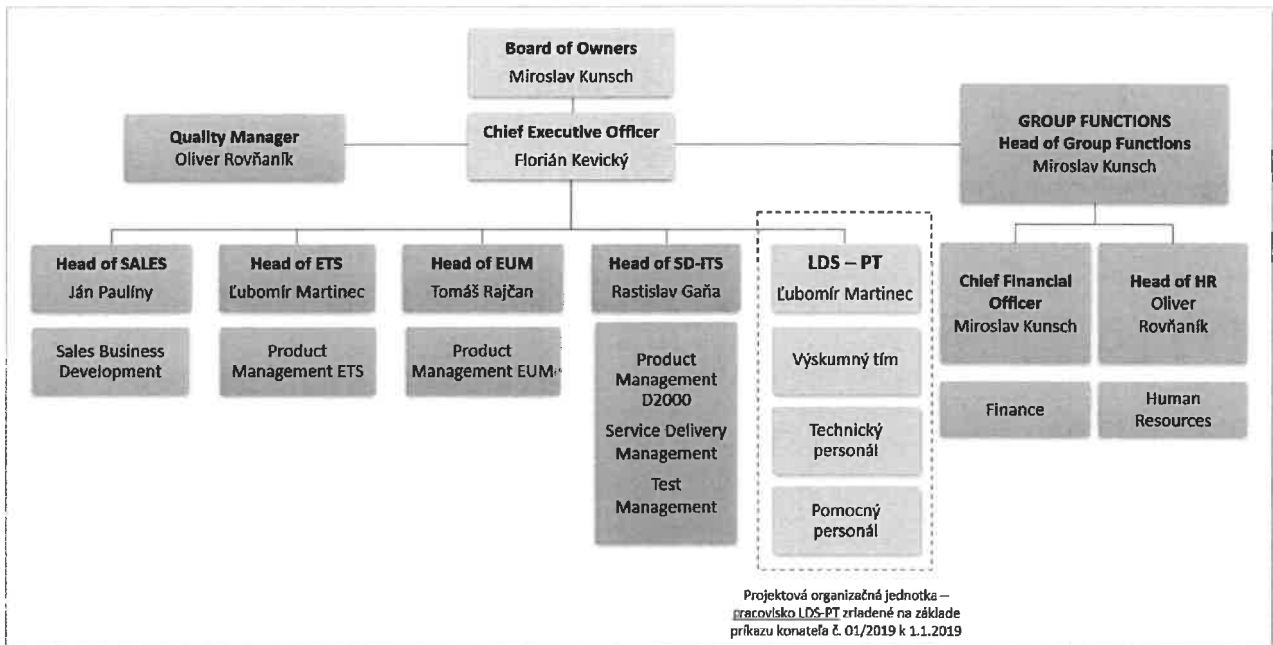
Board of Owners
Miroslav Kunsch

Quality Manager
Oliver Rovňaník

Chief Executive Officer
Florián Kevický

GROUP FUNCTIONS
Head of Group Functions
Miroslav Kunsch

Head of SALES
Ján Paulíny

Sales Business Development

Head of ETS
Ľubomír Martinec

Product Management ETS

Head of EUM
Tomáš Rajčan

Product Management EUM

Head of SD-ITS
Rastislav Gaňa

Product Management D2000

Service Delivery Management

Test Management

LDS – PT
Ľubomír Martinec

Výskumný tím

Technický personál

Pomocný personál

Chief Financial Officer
Miroslav Kunsch

Finance

Head of HR
Oliver Rovňaník

Human Resources

Projektová organizačná jednotka – pracovisko LDS-PT zriadené na základe príkazu konateľa č. 01/2019 k 1.1.2019